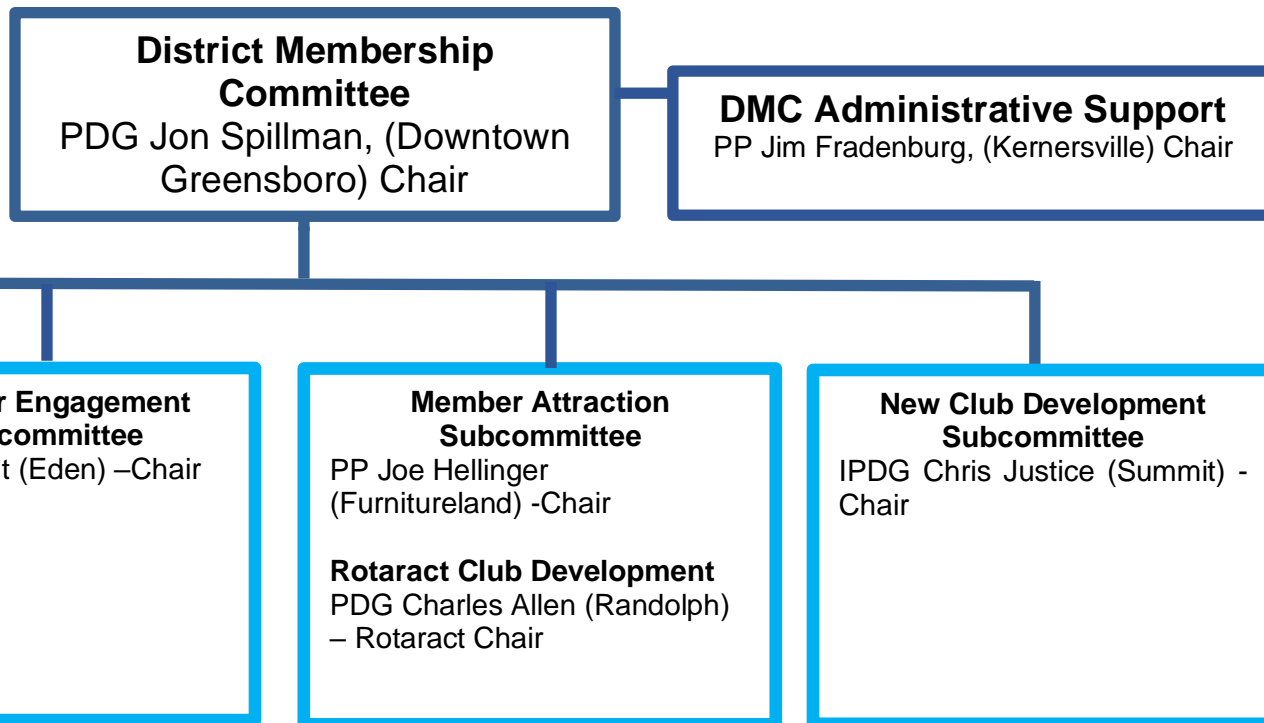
District Membership Committee
PDG Jon Spillman, (Downtown Greensboro) Chair

DMC Administrative Support
PP Jim Fradenburg, (Kernersville) Chair

r Engagement
committee
t (Eden) –Chair

Member Attraction Subcommittee
PP Joe Hellinger (Furnitureland) -Chair

Rotaract Club Development
PDG Charles Allen (Randolph) – Rotaract Chair

New Club Development Subcommittee
IPDG Chris Justice (Summit) - Chair